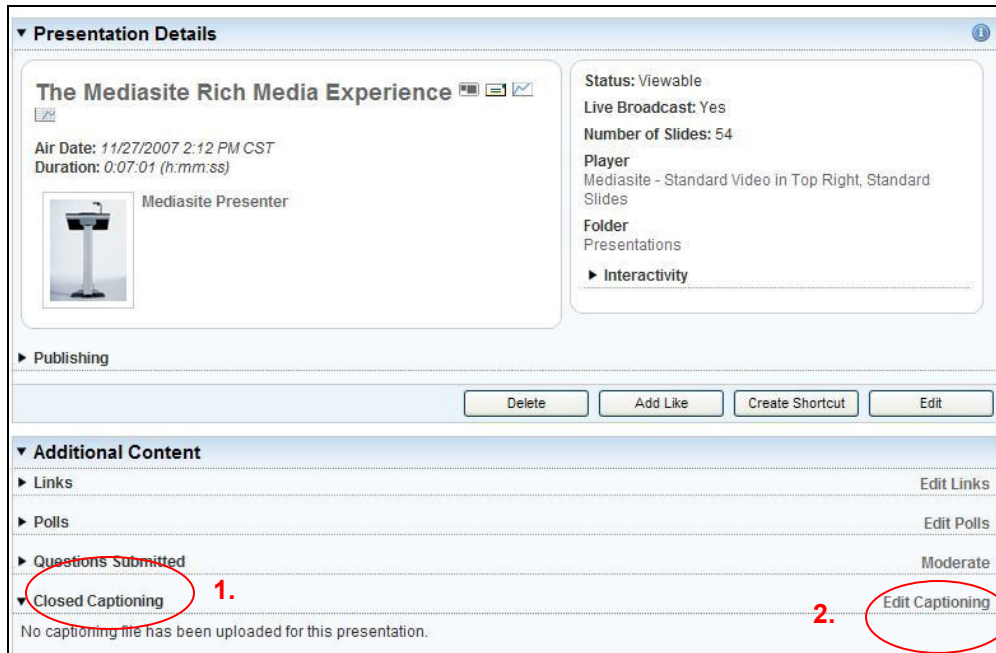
▾ Presentation Details

The Mediasite Rich Media Experience

Air Date: 11/27/2007 2:12 PM CST
Duration: 0:07:01 (h:mm:ss)

Mediasite Presenter

Status: Viewable
Live Broadcast: Yes
Number of Slides: 54
Player
Mediasite - Standard Video in Top Right, Standard Slides
Folder
Presentations
▸ Interactivity

▸ Publishing

Delete | Add Like | Create Shortcut | Edit

▾ Additional Content
▸ Links | Edit Links
▸ Polls | Edit Polls
▸ Questions Submitted | Moderate
▾ Closed Captioning 1. | 2. Edit Captioning
No captioning file has been uploaded for this presentation.